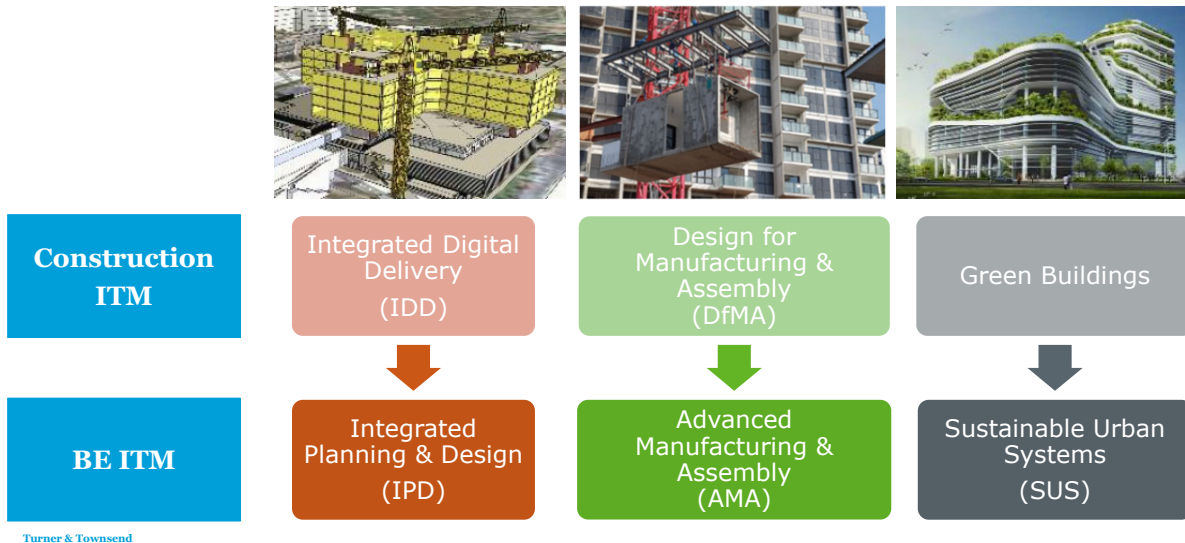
Construction ITM

Integrated Digital Delivery (IDD)

Design for Manufacturing & Assembly (DfMA)

Green Buildings

BE ITM

Integrated Planning & Design (IPD)

Advanced Manufacturing & Assembly (AMA)

Sustainable Urban Systems (SUS)

Turner & Townsend